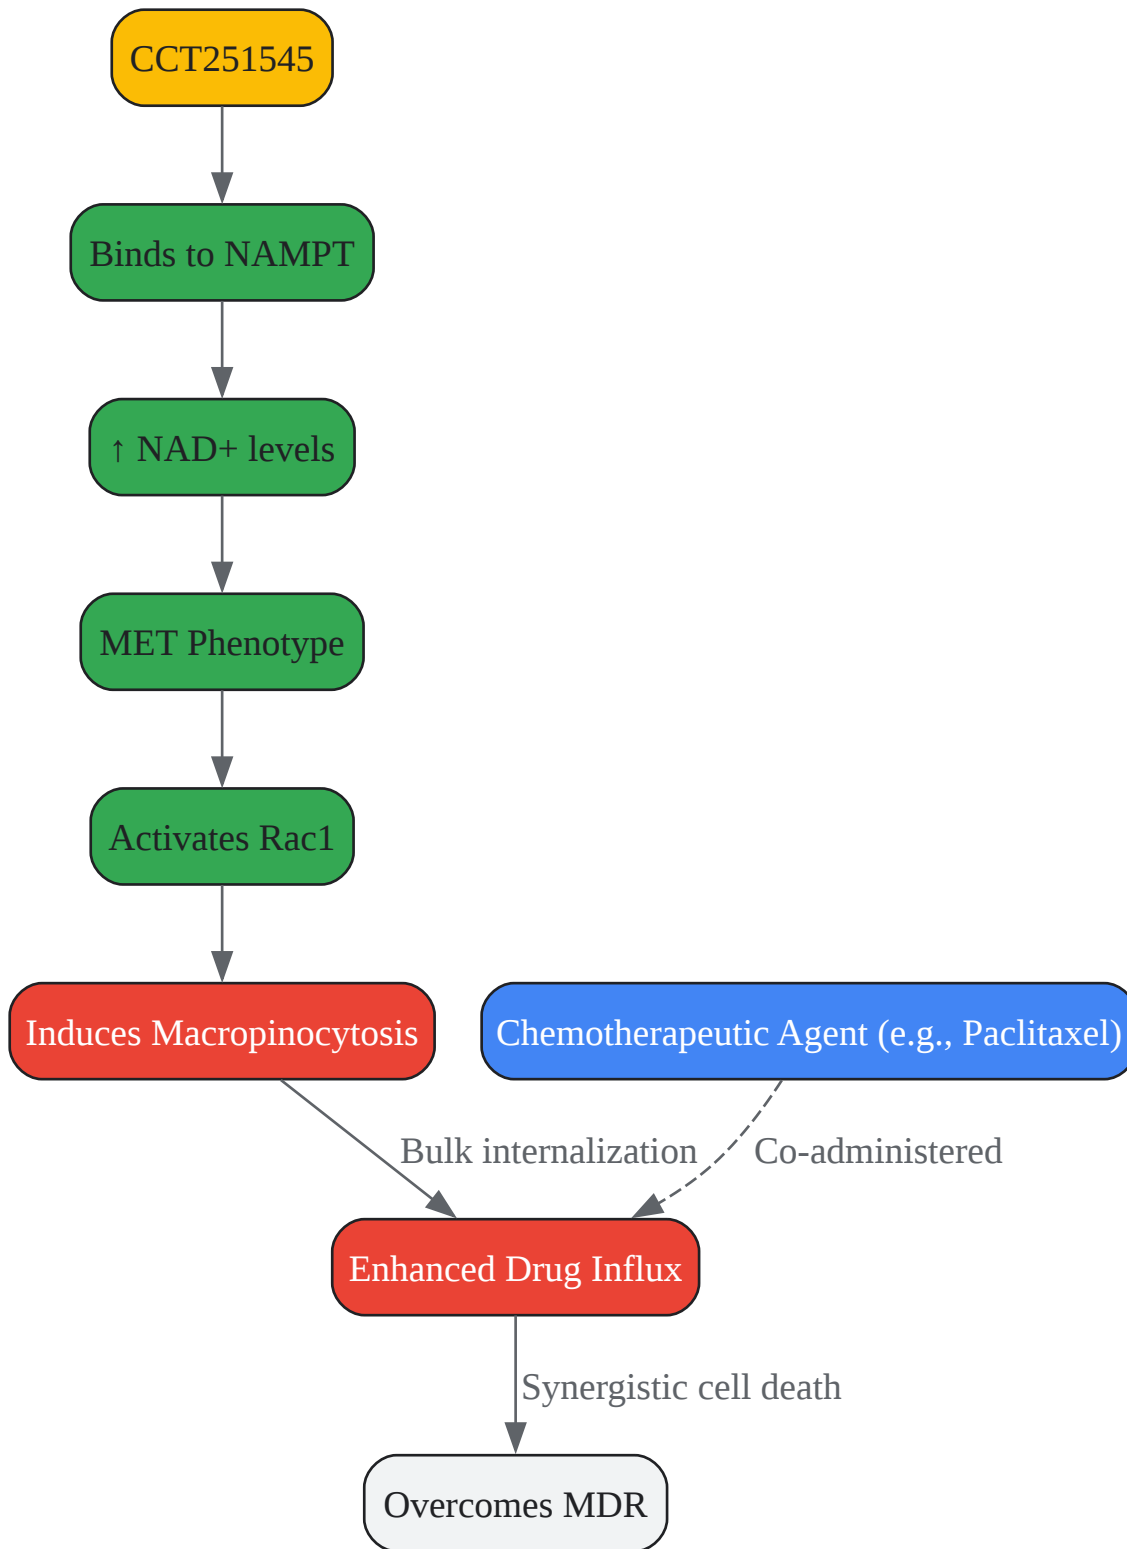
CCT251545

Binds to NAMPT

↑ NAD+ levels

MET Phenotype

Activates Rac1

Induces Macropinocytosis

Chemotherapeutic Agent (e.g., Paclitaxel)

Bulk internalization

Co-administered

Enhanced Drug Influx

Synergistic cell death

Overcomes MDR